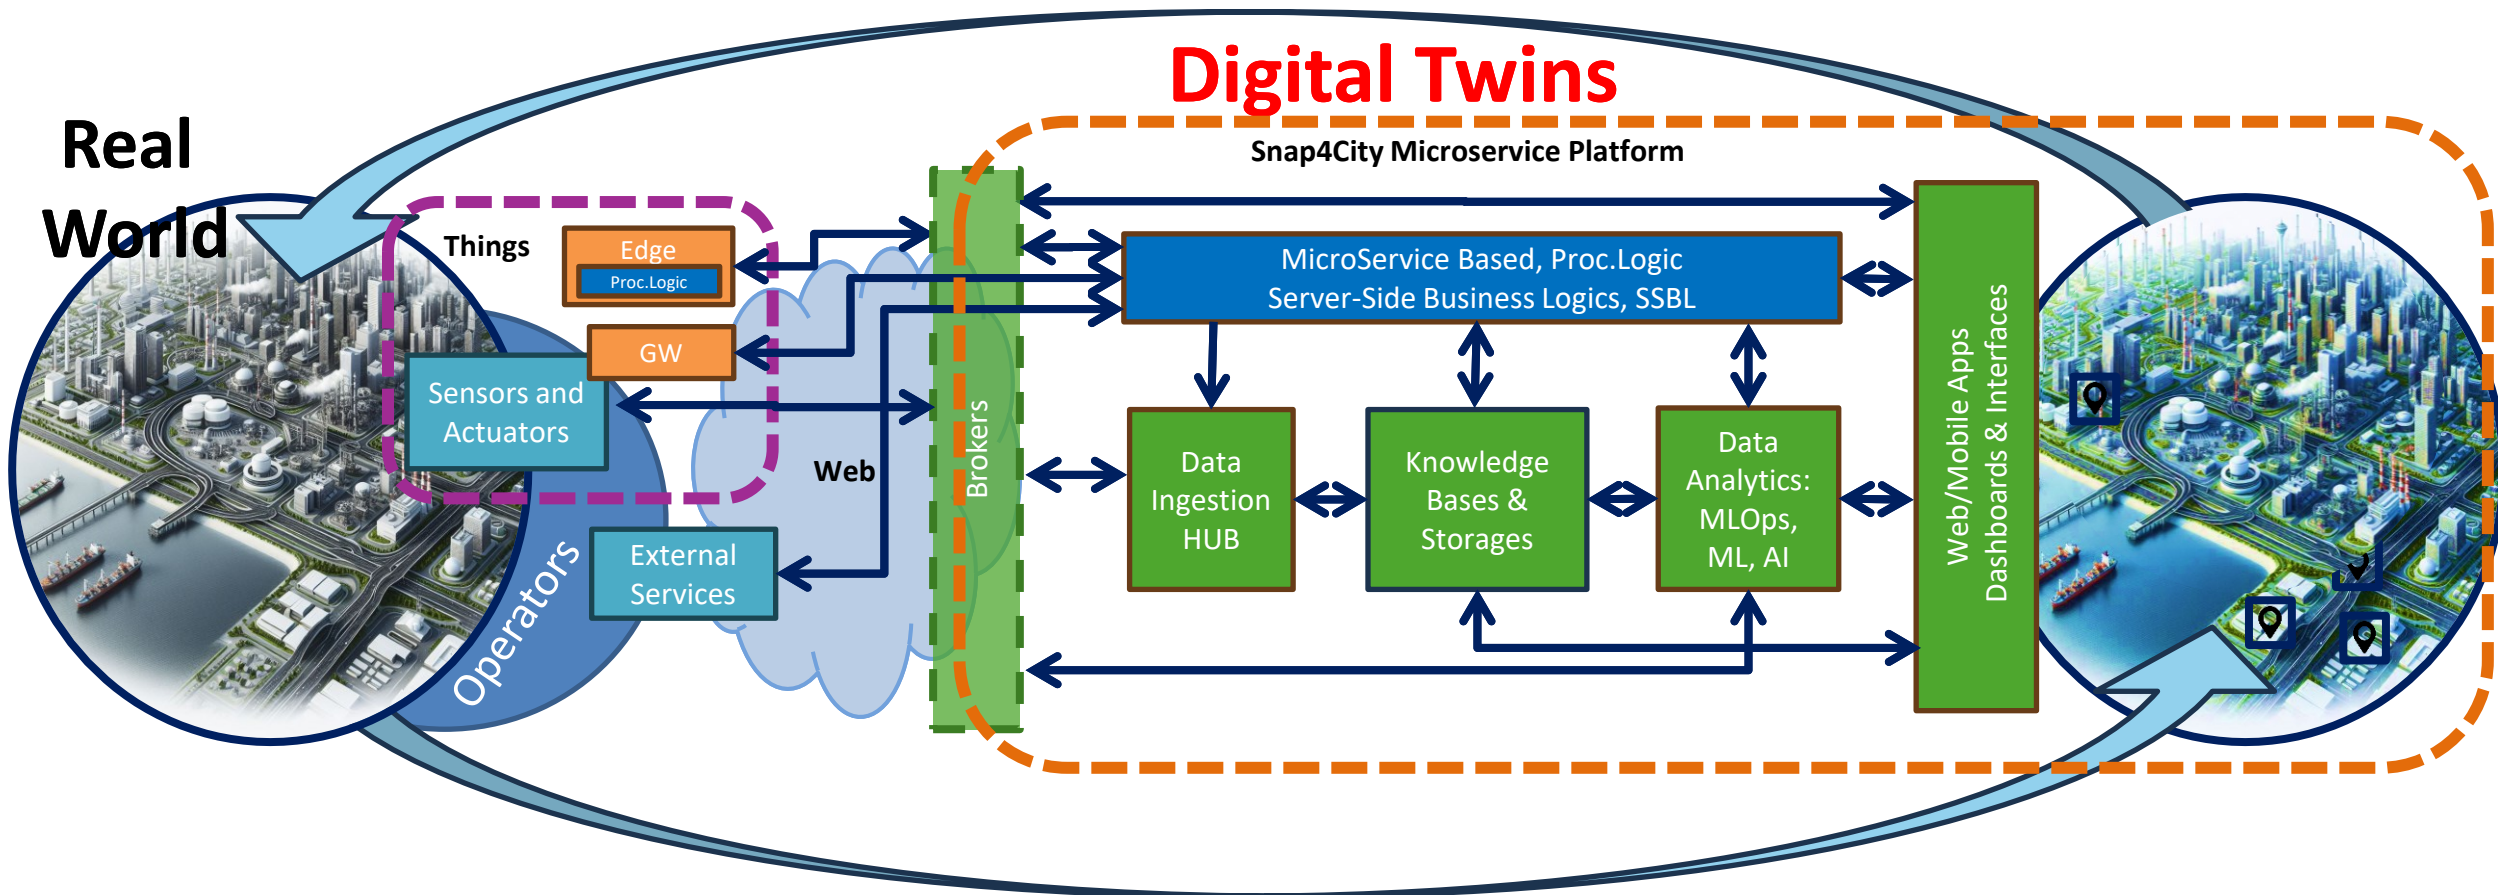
Digital Twins

Real World

Snap4City Microservice Platform

Things

Edge

Proc.Logic

GW

Sensors and Actuators

Operators

External Services

Web

Brokers

MicroService Based, Proc.Logic
Server-Side Business Logics, SSBL

Data Ingestion HUB

Knowledge Bases & Storages

Data Analytics: MLOps, ML, AI

Web/Mobile Apps
Dashboards & Interfaces